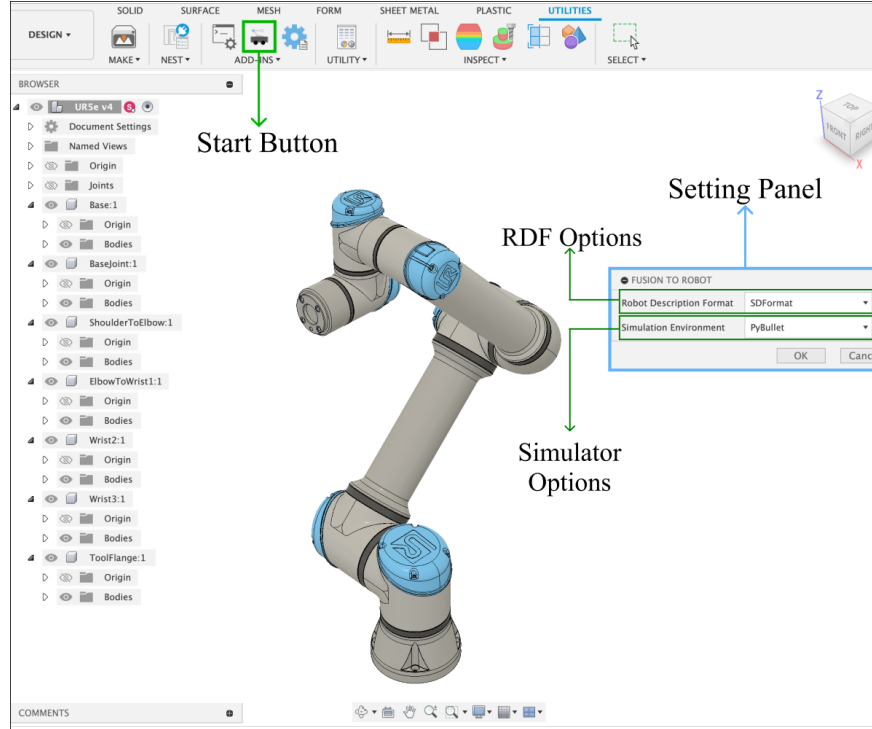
SOLID SURFACE MESH FORM SHEET METAL PLASTIC UTILITIES

DESIGN ▾

MAKE ▾ NEST ▾ ADD-INS ▾ UTILITY ▾ INSPECT ▾ SELECT ▾

BROWSER

UR5e v4

Document Settings

Named Views

Origin

Joints

Base:1

Origin

Bodies

BaseJoint:1

Origin

Bodies

ShoulderToElbow:1

Origin

Bodies

ElbowToWrist1:1

Origin

Bodies

Wrist2:1

Origin

Bodies

Wrist3:1

Origin

Bodies

ToolFlange:1

Origin

Bodies

COMMENTS

Start Button

Setting Panel

RDF Options

FUSION TO ROBOT

| Robot Description Format | SDFormat |
|---|---|
| Simulation Environment | PyBullet |

OK Canc

Simulator Options

TOP FRONT RIGH

Z X